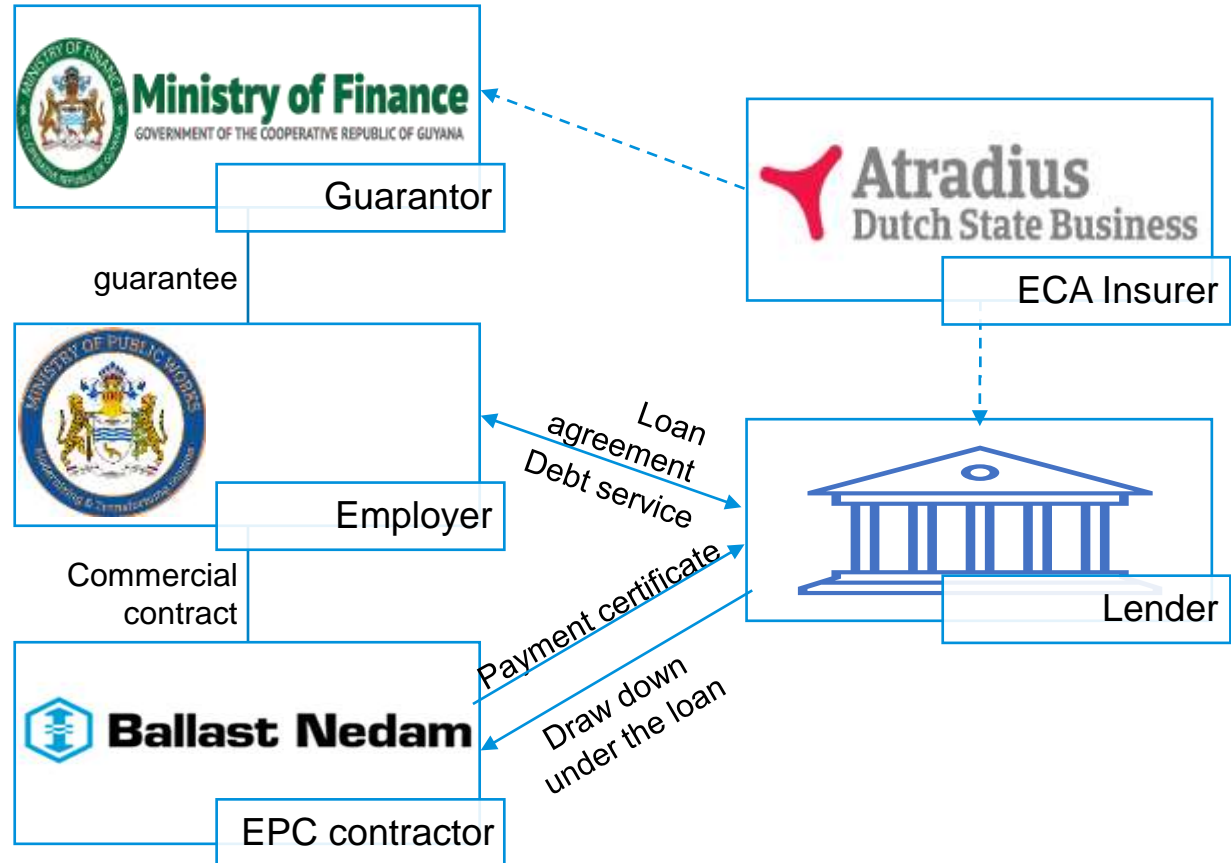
MINISTRY OF FINANCE
Ministry of Finance
GOVERNMENT OF THE COOPERATIVE REPUBLIC OF GUYANA

Guarantor

Atradius
Dutch State Business

ECA Insurer

guarantee

MINISTRY OF PUBLIC WORKS

Employer

Loan agreement
Debt service

Lender

Commercial contract

Payment certificate

Draw down under the loan

Ballast Nedam

EPC contractor